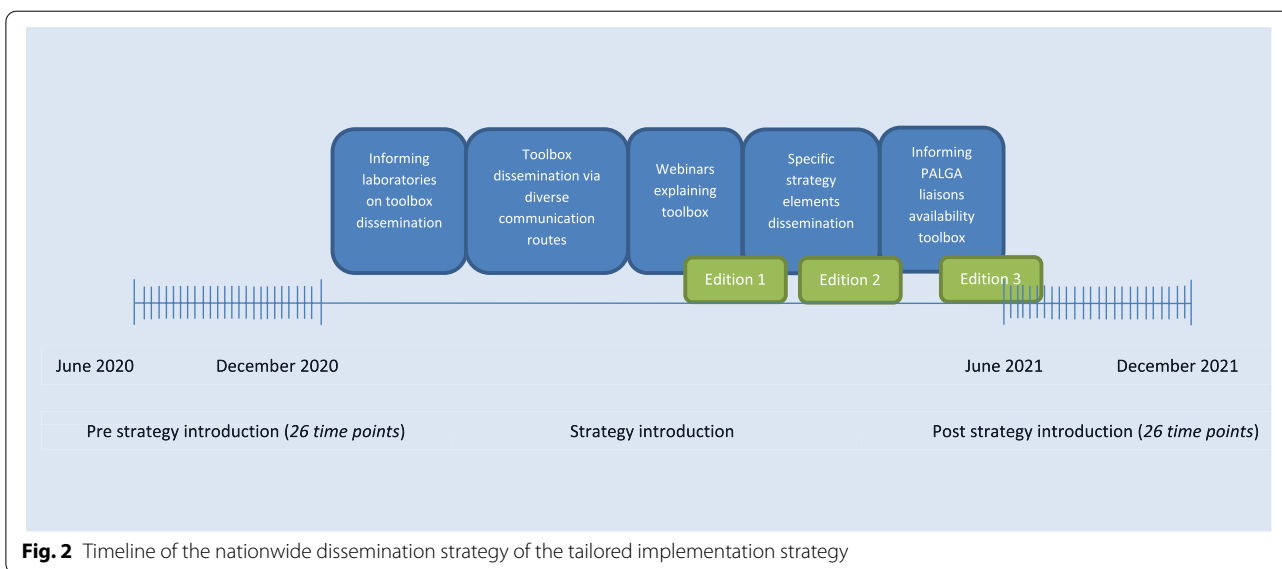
Informing laboratories on toolbox dissemination

Toolbox dissemination via diverse communication routes

Webinars explaining toolbox

Specific strategy elements dissemination

Informing PALGA liaisons availability toolbox

Edition 1

Edition 2

Edition 3

June 2020

December 2020

June 2021

December 2021

Pre strategy introduction (*26 time points*)

Strategy introduction

Post strategy introduction (*26 time points*)

**Fig. 2** Timeline of the nationwide dissemination strategy of the tailored implementation strategy